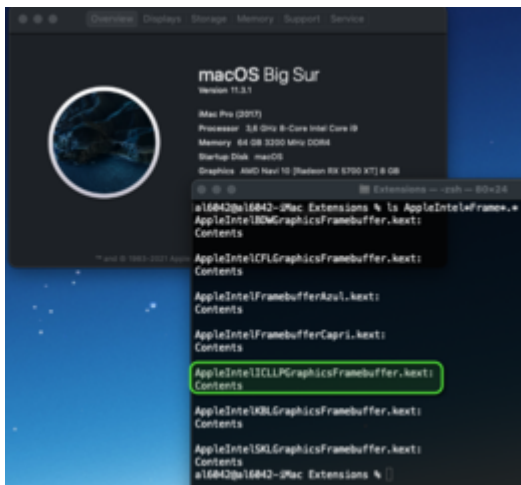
Overview Displays Storage Memory Support Service

macOS Big Sur
Version 11.3.1

iMac Pro (2017)
Processor 3,6 GHz 8-Core Intel Core i9
Memory 64 GB 3200 MHz DDR4
Startup Disk macOS
Graphics AMD Navi 10 [Radeon RX 5700 XT] 8 GB

™ and © 1983-2021 Apple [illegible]

Extensions — -csh — 80×24
al6042@al6042-iMac Extensions % ls AppleIntelFrame*.*
AppleIntelBDWGraphicsFramebuffer.kext:
Contents

AppleIntelCFLGraphicsFramebuffer.kext:
Contents

AppleIntelFramebufferAzul.kext:
Contents

AppleIntelFramebufferCapri.kext:
Contents

AppleIntelICLLPGraphicsFramebuffer.kext:
Contents

AppleIntelKBLGraphicsFramebuffer.kext:
Contents

AppleIntelSKLGraphicsFramebuffer.kext:
Contents
al6042@al6042-iMac Extensions %